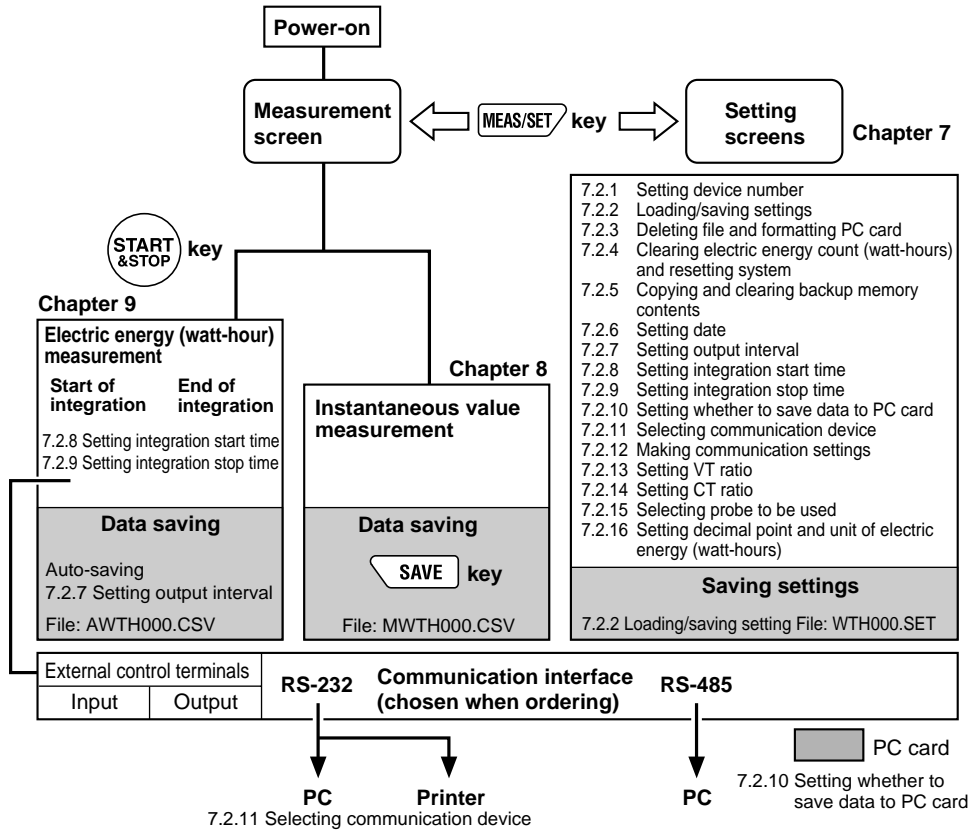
Power-on

Measurement screen

MEAS/SET key

Setting screens

Chapter 7

7.2.1 Setting device number
7.2.2 Loading/saving settings
7.2.3 Deleting file and formatting PC card
7.2.4 Clearing electric energy count (watt-hours) and resetting system
7.2.5 Copying and clearing backup memory contents
7.2.6 Setting date
7.2.7 Setting output interval
7.2.8 Setting integration start time
7.2.9 Setting integration stop time
7.2.10 Setting whether to save data to PC card
7.2.11 Selecting communication device
7.2.12 Making communication settings
7.2.13 Setting VT ratio
7.2.14 Setting CT ratio
7.2.15 Selecting probe to be used
7.2.16 Setting decimal point and unit of electric energy (watt-hours)

Saving settings

7.2.2 Loading/saving setting File: WTH000.SET

START &STOP key

Chapter 9

Electric energy (watt-hour) measurement

Start of integration

End of integration

7.2.8 Setting integration start time
7.2.9 Setting integration stop time

Data saving

Auto-saving
7.2.7 Setting output interval

File: AWTH000.CSV

Chapter 8

Instantaneous value measurement

Data saving

SAVE key

File: MWTH000.CSV

| External control terminals | |
|---|---|
| Input | Output |

RS-232

Communication interface (chosen when ordering)

RS-485

PC card

7.2.10 Setting whether to save data to PC card

PC

Printer

7.2.11 Selecting communication device

PC